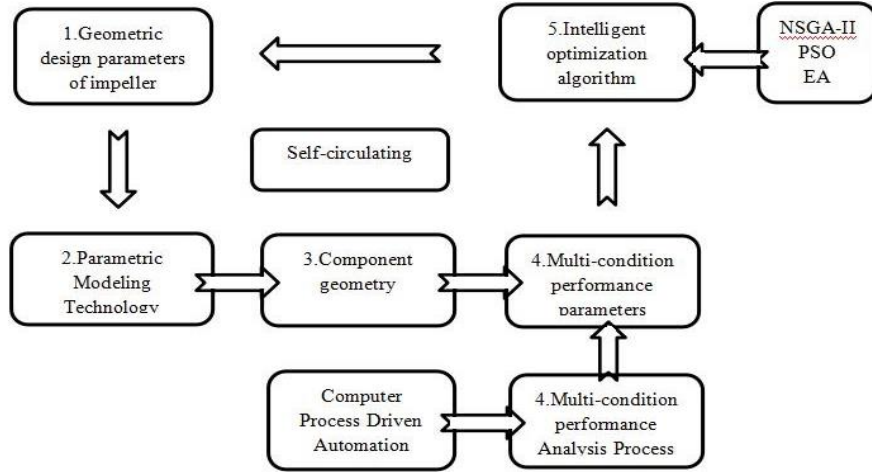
1.Geometric design parameters of impeller

5.Intelligent optimization algorithm

NSGA-II
PSO
EA

Self-circulating

2.Parametric Modeling Technology

3.Component geometry

4.Multi-condition performance parameters

Computer Process Driven Automation

4.Multi-condition performance Analysis Process